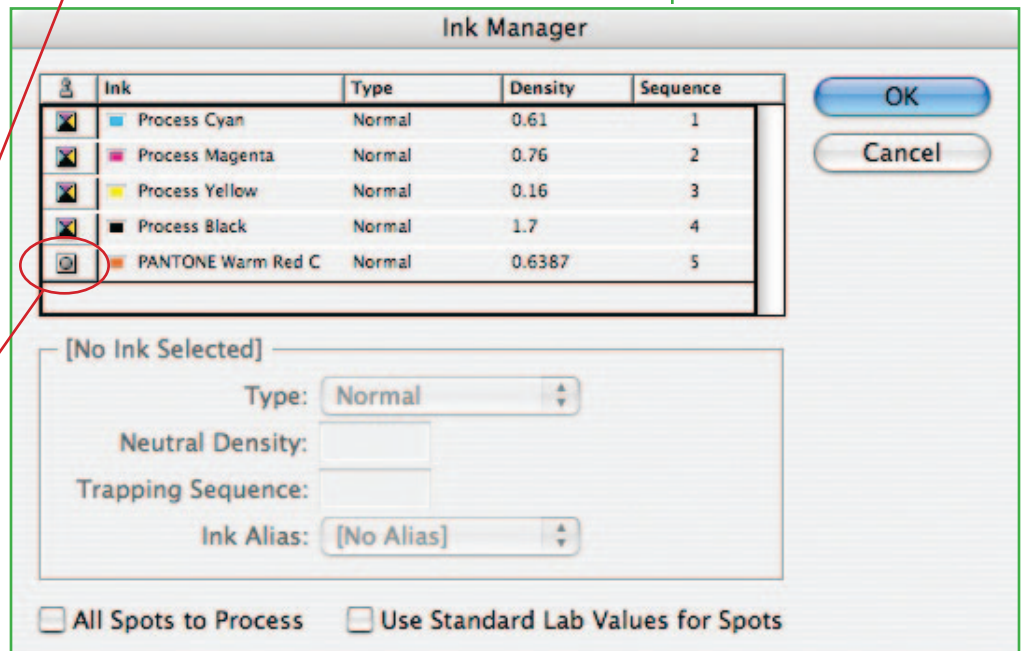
Ink Manager

| | Ink | Type | Density | Sequence |
|---|---|---|---|---|
| | Process Cyan | Normal | 0.61 | 1 |
| | Process Magenta | Normal | 0.76 | 2 |
| | Process Yellow | Normal | 0.16 | 3 |
| | Process Black | Normal | 1.7 | 4 |
| | PANTONE Warm Red C | Normal | 0.6387 | 5 |

OK

Cancel

[No Ink Selected]

Type: Normal

Neutral Density:

Trapping Sequence:

Ink Alias: [No Alias]

All Spots to Process

Use Standard Lab Values for Spots